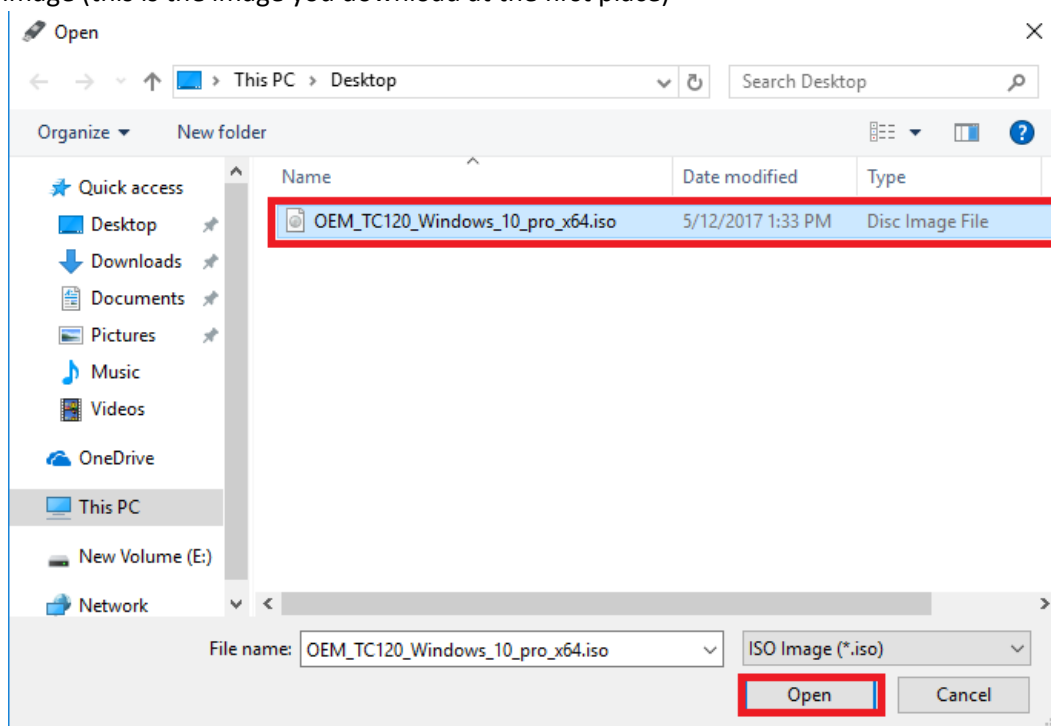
image (this is the image you download at the first place)

Open

This PC > Desktop

Search Desktop

Organize ▾ New folder

Quick access
Desktop
Downloads
Documents
Pictures
Music
Videos
OneDrive
This PC
New Volume (E:)
Network

| Name | Date modified | Type |
|---|---|---|
| OEM_TC120_Windows_10_pro_x64.iso | 5/12/2017 1:33 PM | Disc Image File |

File name: OEM_TC120_Windows_10_pro_x64.iso

ISO Image (*.iso)

Open

Cancel